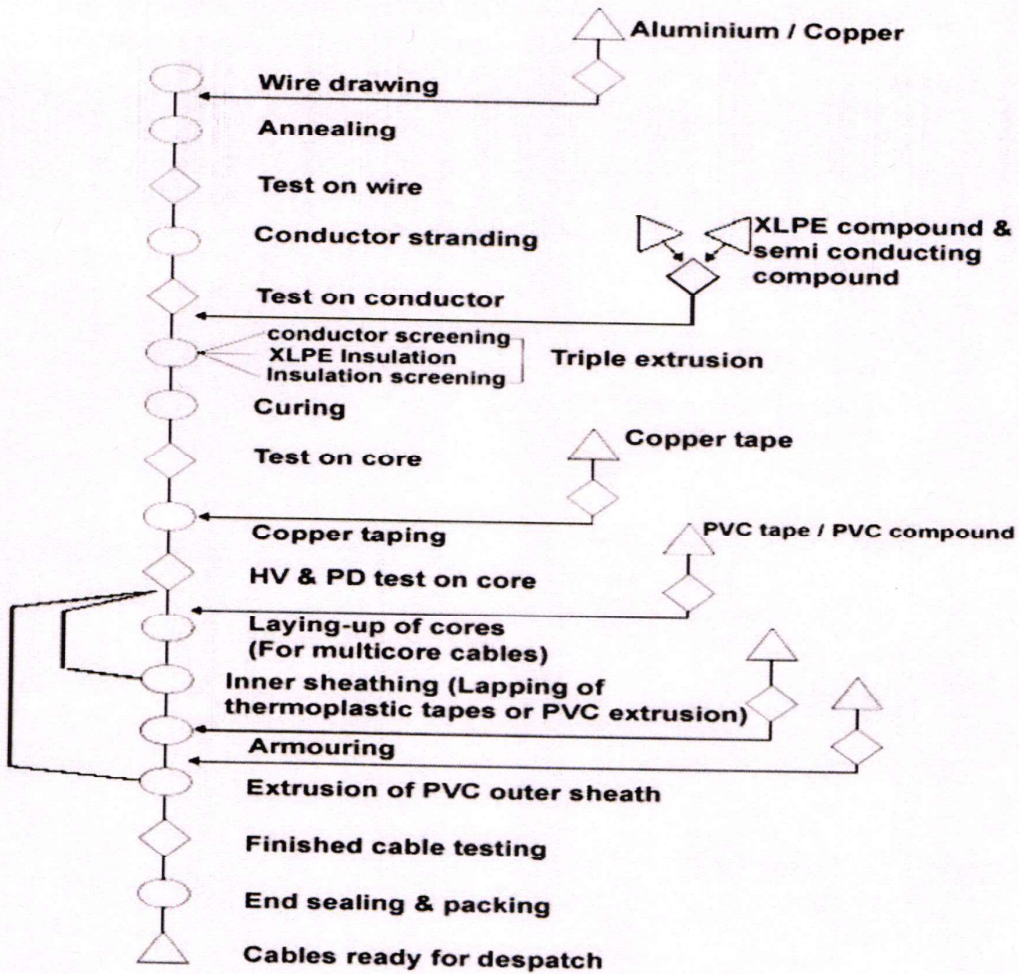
Aluminium / Copper

Wire drawing

Annealing

Test on wire

Conductor stranding

XLPE compound & semi conducting compound

Test on conductor

conductor screening
XLPE Insulation
Insulation screening

Triple extrusion

Curing

Copper tape

Test on core

Copper taping

PVC tape / PVC compound

HV & PD test on core

Laying-up of cores (For multicore cables)

Inner sheathing (Lapping of thermoplastic tapes or PVC extrusion)

Armouring

Extrusion of PVC outer sheath

Finished cable testing

End sealing & packing

Cables ready for despatch